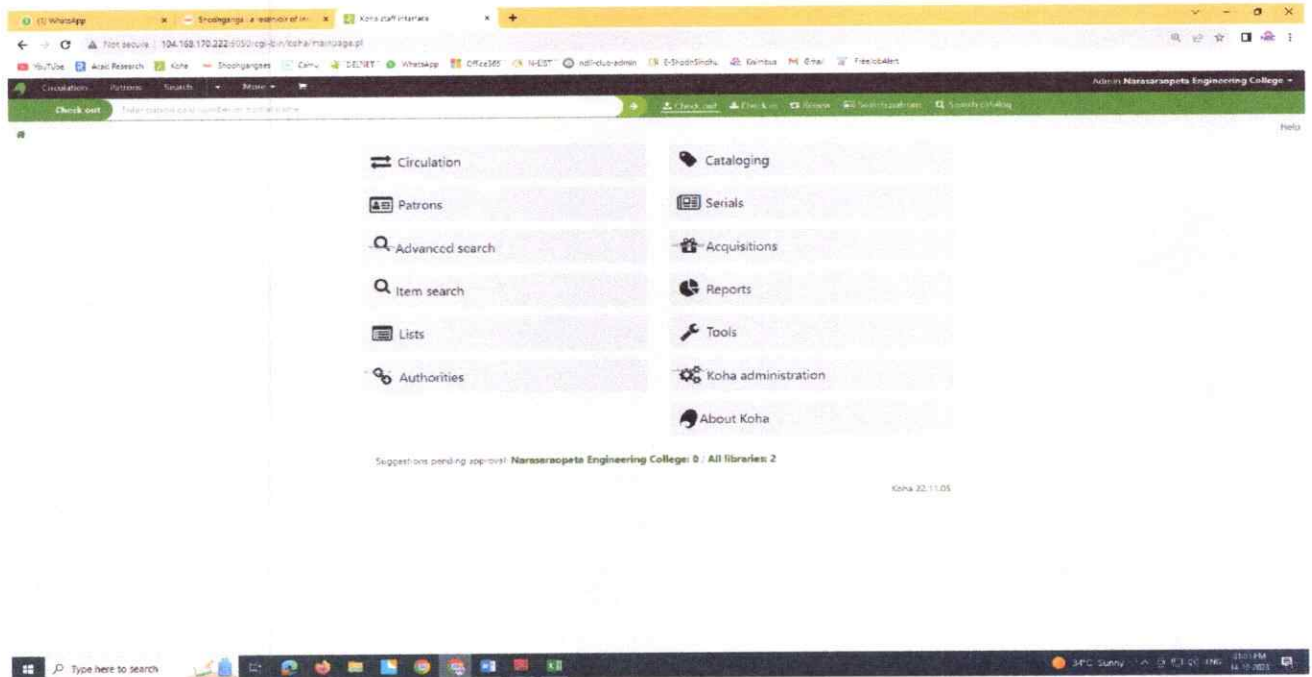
(1) WhatsApp
Shodhganga : a reservoir of In
Koha staff interface

Not secure | 104.168.170.222:8050/cgi-bin/koha/mainpage.pl

YouTube  Acad Research  Koha  Shodhganga  Canva  DELNET  WhatsApp  Office365  N-LIST  ndli-club-admin  E-ShodhSindhu  Grimbus  Gmail  FreeJobAlert

Circulation  Patrons  Search  More
Admin Narasaraopeta Engineering College

Check out
Enter patron card number or partial name
Check out  Check in  Renew  Search patrons  Search catalog

Help

Circulation
Patrons
Advanced search
Item search
Lists
Authorities

Cataloging
Serials
Acquisitions
Reports
Tools
Koha administration
About Koha

Suggestions pending approval: Narasaraopeta Engineering College: 0 / All libraries: 2

Koha 22.11.05

Type here to search

34°C Sunny  ENG